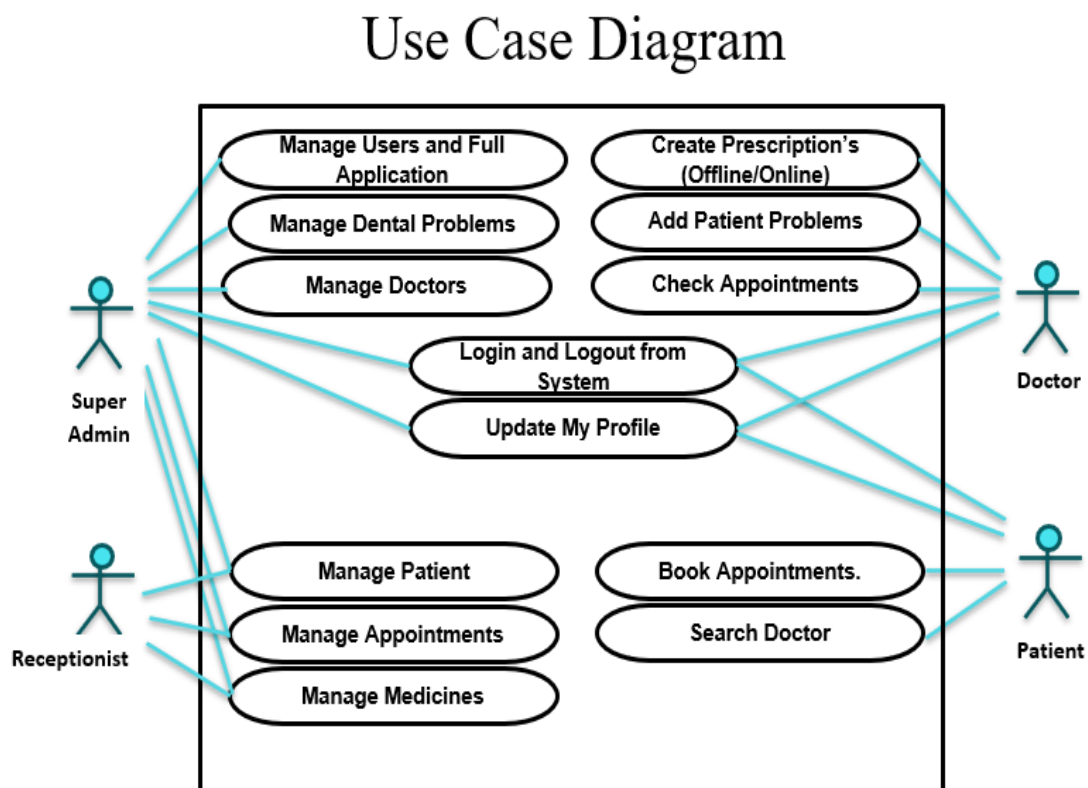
Use Case Diagram

Manage Users and Full Application

Manage Dental Problems

Manage Doctors

Create Prescription's (Offline/Online)

Add Patient Problems

Check Appointments

Login and Logout from System

Update My Profile

Super Admin

Doctor

Manage Patient

Manage Appointments

Manage Medicines

Book Appointments.

Search Doctor

Receptionist

Patient